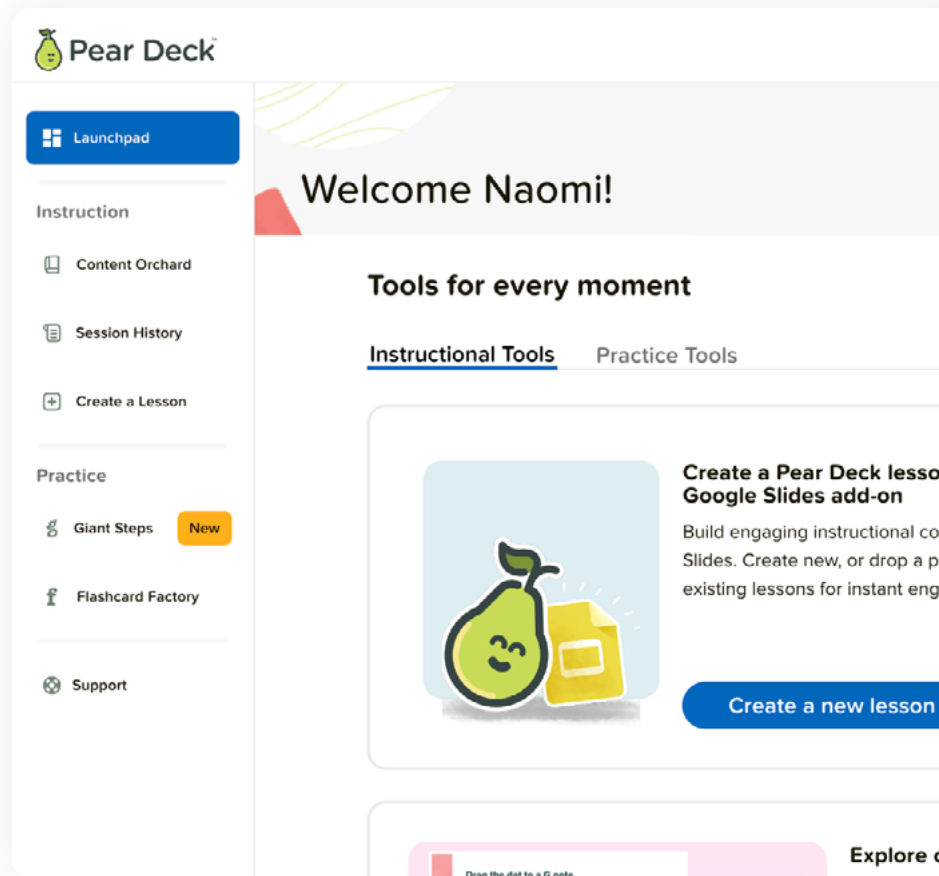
Pear Deck

Launchpad

Instruction

Content Orchard

Session History

Create a Lesson

Practice

Giant Steps New

Flashcard Factory

Support

Welcome Naomi!

Tools for every moment

Instructional Tools Practice Tools

Create a Pear Deck lesso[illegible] Google Slides add-on

Build engaging instructional co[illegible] Slides. Create new, or drop a p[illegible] existing lessons for instant eng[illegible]

Create a new lesson

Drag the dot to a G note

Explore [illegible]